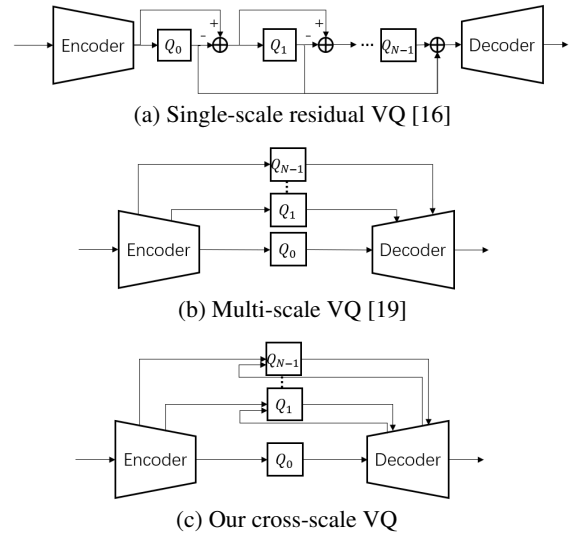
Encoder $Q_0$ + - $Q_1$ + - ... $Q_{N-1}$ Decoder

(a) Single-scale residual VQ [16]

$Q_{N-1}$ $Q_1$ Encoder $Q_0$ Decoder

(b) Multi-scale VQ [19]

$Q_{N-1}$ $Q_1$ Encoder $Q_0$ Decoder

(c) Our cross-scale VQ